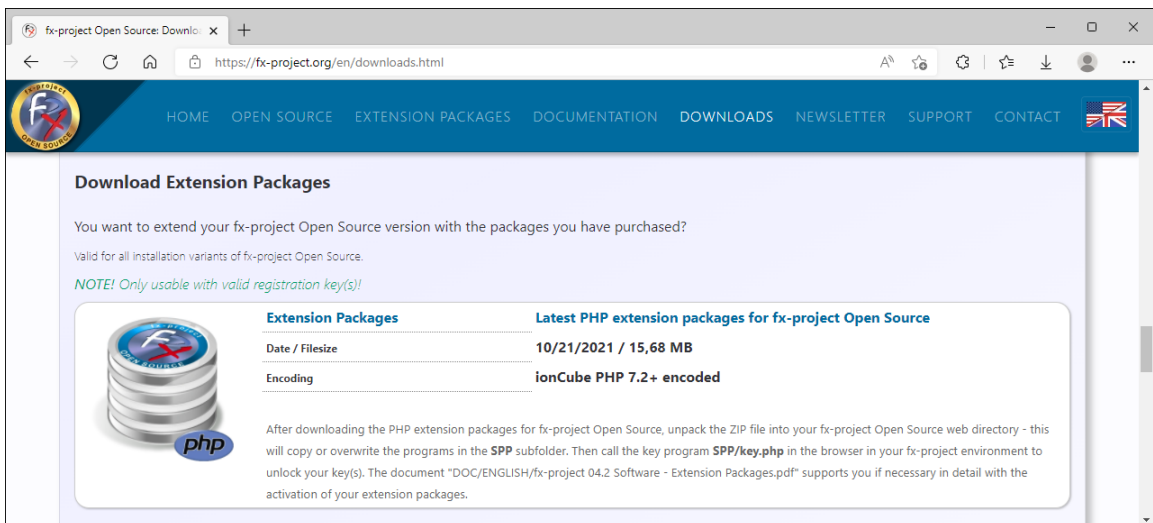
fx-project Open Source: Downlo ×

+

https://fx-project.org/en/downloads.html

fx-project OPEN SOURCE

HOME OPEN SOURCE EXTENSION PACKAGES DOCUMENTATION DOWNLOADS NEWSLETTER SUPPORT CONTACT

Download Extension Packages

You want to extend your fx-project Open Source version with the packages you have purchased?

Valid for all installation variants of fx-project Open Source.

NOTE! Only usable with valid registration key(s)!

| Extension Packages | Latest PHP extension packages for fx-project Open Source |
|---|---|
| Date / Filesize | 10/21/2021 / 15,68 MB |
| Encoding | ionCube PHP 7.2+ encoded |

php

After downloading the PHP extension packages for fx-project Open Source, unpack the ZIP file into your fx-project Open Source web directory - this will copy or overwrite the programs in the SPP subfolder. Then call the key program SPP/key.php in the browser in your fx-project environment to unlock your key(s). The document "DOC/ENGLISH/fx-project 04.2 Software - Extension Packages.pdf" supports you if necessary in detail with the activation of your extension packages.